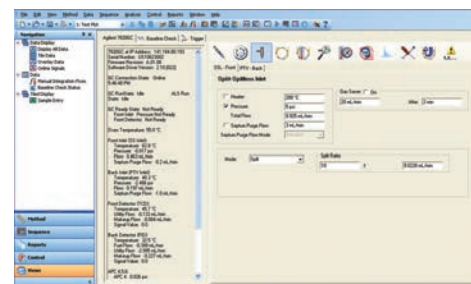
File Edit View Method Data Sequence Analysis Control Reports Window Help

Navigation
Data Display
Display All Data
File Data
Overlay Data
Online Signals
Data
Manual Integration Peaks
Baseline Check Status
Test Display
Sample Entry

Method
Sequence
Reports
Control
Views

Agilent 7820GC
Baseline Check
Trigger

7820GC at IP Address: 141.184.80.183
Serial Number: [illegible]
Firmware Revision: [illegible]
Method/Driver Version: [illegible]

GC Connection State: Online

GC Run State: Idle
State: Idle

GC Ready State: Not Ready
Front Inlet: Not Ready
Front Detector: Not Ready

Oven Temperature: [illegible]

Front Inlet (SS Inlet)
Temperature: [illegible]
Pressure: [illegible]
Flow: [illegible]
Septum Purge Flow: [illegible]

Back Inlet (PTV Inlet)
Temperature: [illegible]
Pressure: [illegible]
Flow: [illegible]
Septum Purge Flow: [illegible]

Front Detector (FID)
Temperature: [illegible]
Utility Flow: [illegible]
Makeup Flow: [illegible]
Signal Value: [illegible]

Back Detector (FID)
Temperature: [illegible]
Fuel Flow: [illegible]
Utility Flow: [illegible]
Makeup Flow: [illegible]
Signal Value: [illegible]

APC 4/5/6
APC 4: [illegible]

SSL - Front
PTV - Back

Split/Splitless Inlet

Heater 280 °C
Pressure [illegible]
Total Flow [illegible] mL/min
Septum Purge Flow 3 mL/min
Septum Purge Flow Mode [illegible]

Gas Saver On
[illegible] mL/min
After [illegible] min

Mode: Split
Split Ratio
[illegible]
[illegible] mL/min